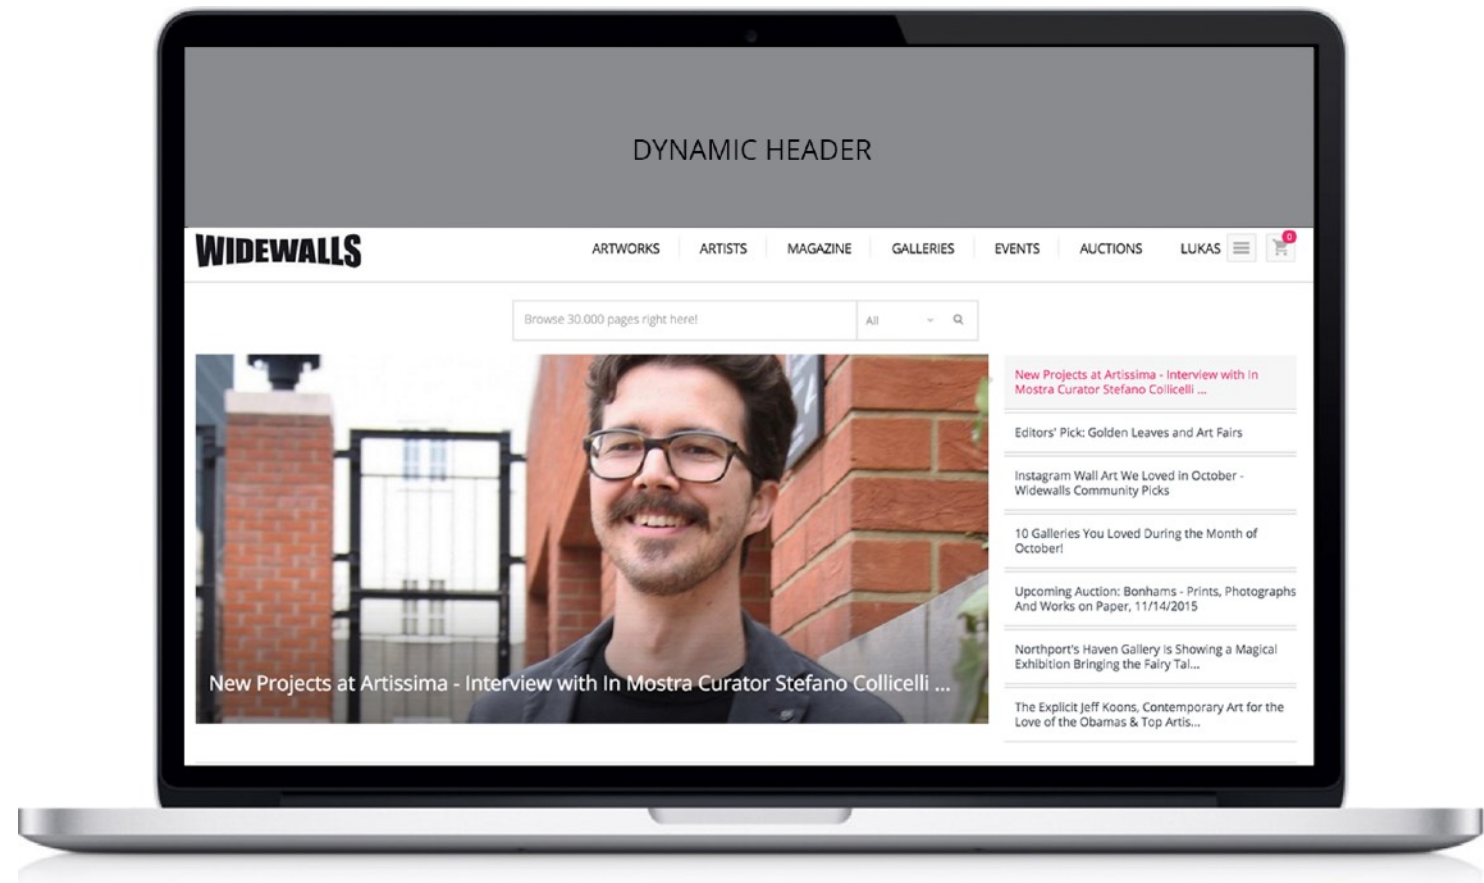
DYNAMIC HEADER

WIDEWALLS

ARTWORKS ARTISTS MAGAZINE GALLERIES EVENTS AUCTIONS LUKAS 0

Browse 30.000 pages right here! All

New Projects at Artissima - Interview with In Mostra Curator Stefano Collicelli ...

New Projects at Artissima - Interview with In Mostra Curator Stefano Collicelli ...

Editors' Pick: Golden Leaves and Art Fairs

Instagram Wall Art We Loved in October - Widewalls Community Picks

10 Galleries You Loved During the Month of October!

Upcoming Auction: Bonhams - Prints, Photographs And Works on Paper, 11/14/2015

Northport's Haven Gallery Is Showing a Magical Exhibition Bringing the Fairy Tal...

The Explicit Jeff Koons, Contemporary Art for the Love of the Obamas & Top Artis...